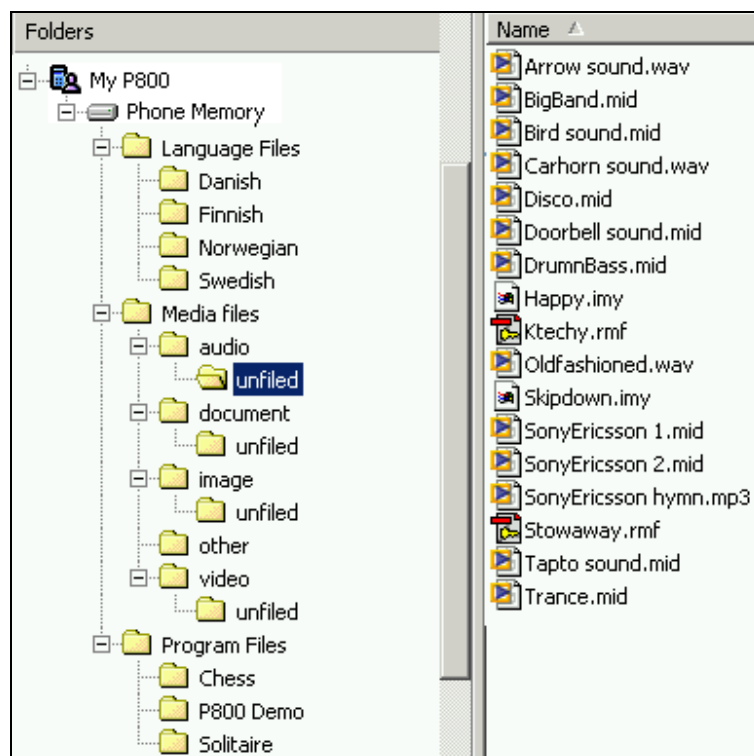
Folders

My P800
Phone Memory
Language Files
Danish
Finnish
Norwegian
Swedish
Media files
audio
unfiled
document
unfiled
image
unfiled
other
video
unfiled
Program Files
Chess
P800 Demo
Solitaire

Name

Arrow sound.wav
BigBand.mid
Bird sound.mid
Carhorn sound.wav
Disco.mid
Doorbell sound.mid
DrumnBass.mid
Happy.imy
Ktechy.rmf
Oldfashioned.wav
Skipdown.imy
SonyEricsson 1.mid
SonyEricsson 2.mid
SonyEricsson hymn.mp3
Stowaway.rmf
Tapto sound.mid
Trance.mid